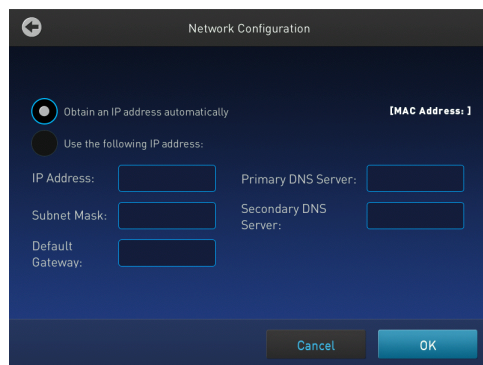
Network Configuration

Obtain an IP address automatically

[MAC Address: ]

Use the following IP address:

IP Address:

Primary DNS Server:

Subnet Mask:

Secondary DNS Server:

Default Gateway:

Cancel

OK